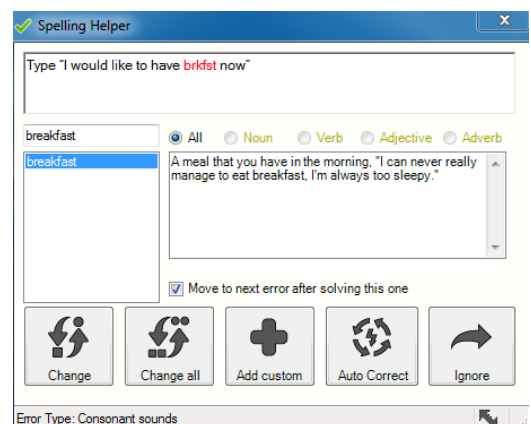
Spelling Helper

Type "I would like to have brkfst now"

breakfast

breakfast

All Noun Verb Adjective Adverb

A meal that you have in the morning, "I can never really manage to eat breakfast, I'm always too sleepy."

Move to next error after solving this one

Change

Change all

Add custom

Auto Correct

Ignore

Error Type: Consonant sounds